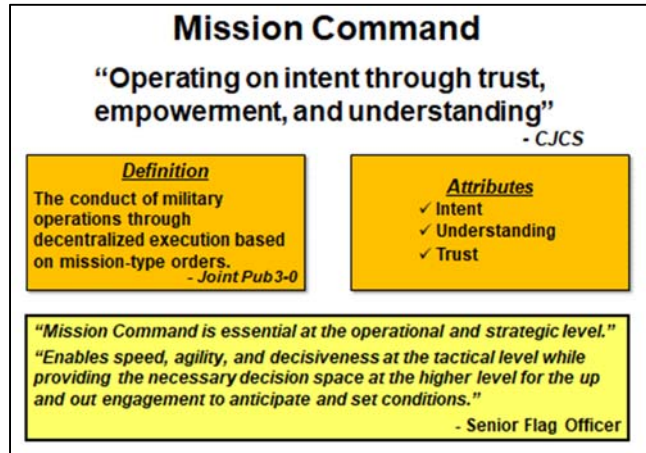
Mission Command

“Operating on intent through trust, empowerment, and understanding”

- CJCS

Definition

The conduct of military operations through decentralized execution based on mission-type orders.

- Joint Pub3-0

Attributes

✓ Intent
✓ Understanding
✓ Trust

“Mission Command is essential at the operational and strategic level.”

“Enables speed, agility, and decisiveness at the tactical level while providing the necessary decision space at the higher level for the up and out engagement to anticipate and set conditions.”

- Senior Flag Officer